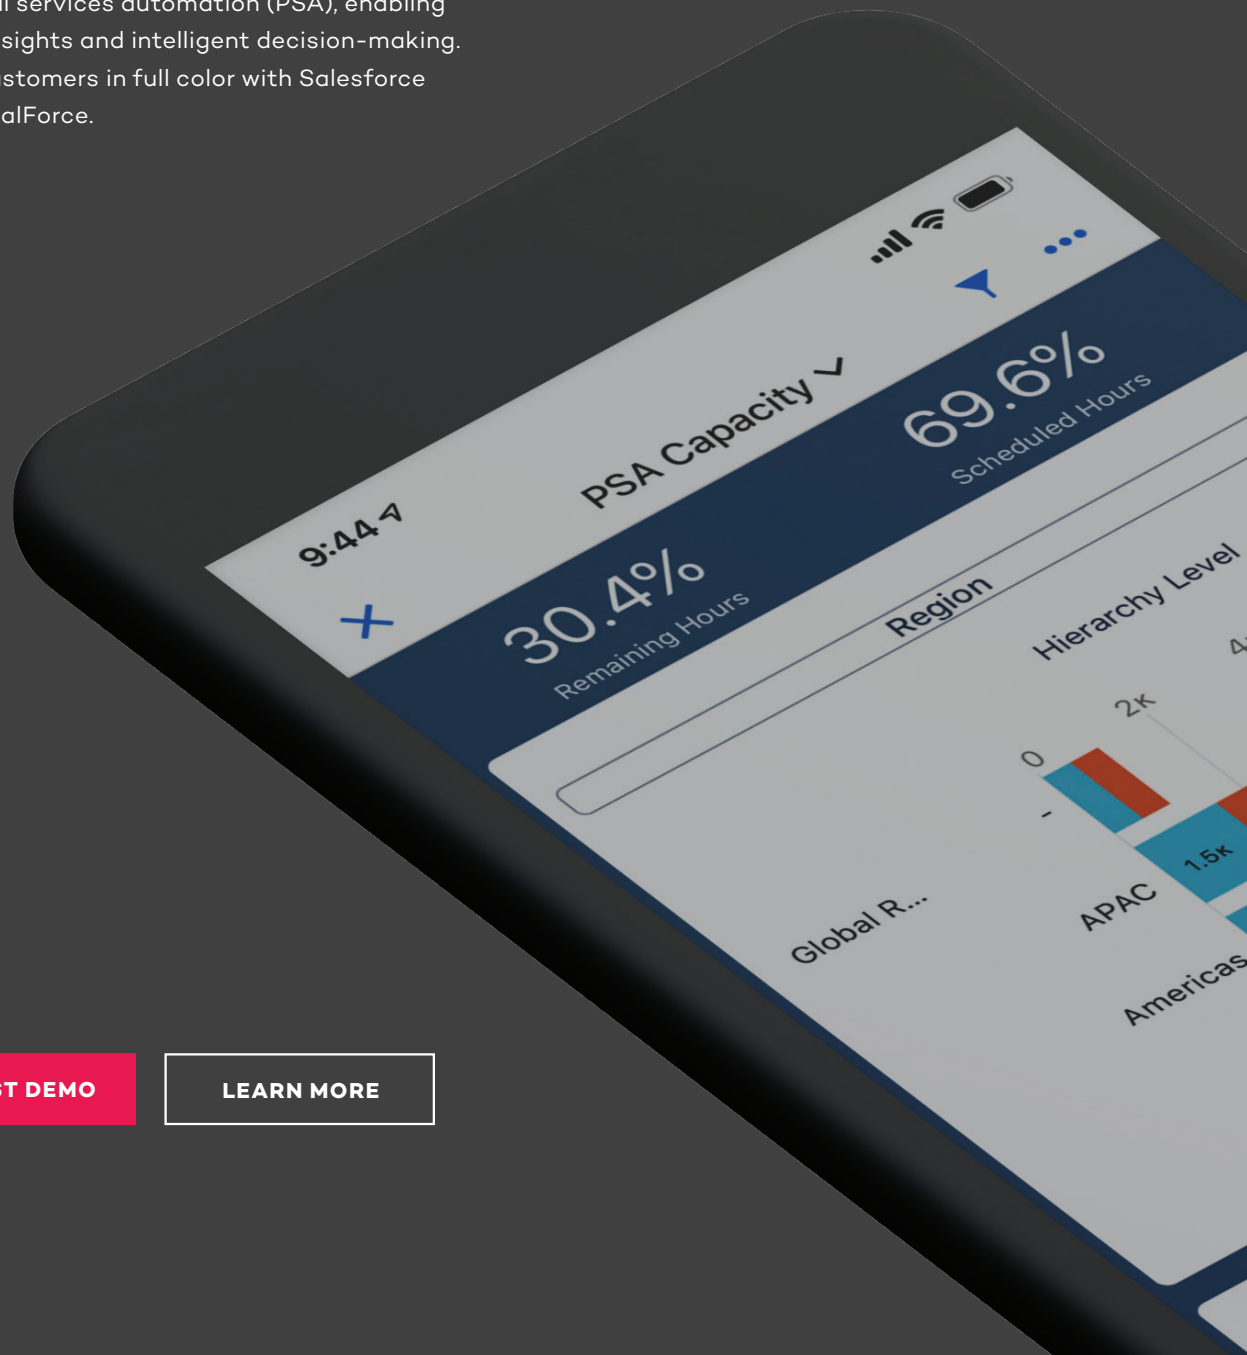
l services automation (PSA), enabling sights and intelligent decision-making. stomers in full color with Salesforce alForce.

9:44

PSA Capacity

30.4%
Remaining Hours

69.6%
Scheduled Hours

Region

Hierarchy Level

0

2K

4

Global R...

APAC

1.5K

Americas

T DEMO

LEARN MORE